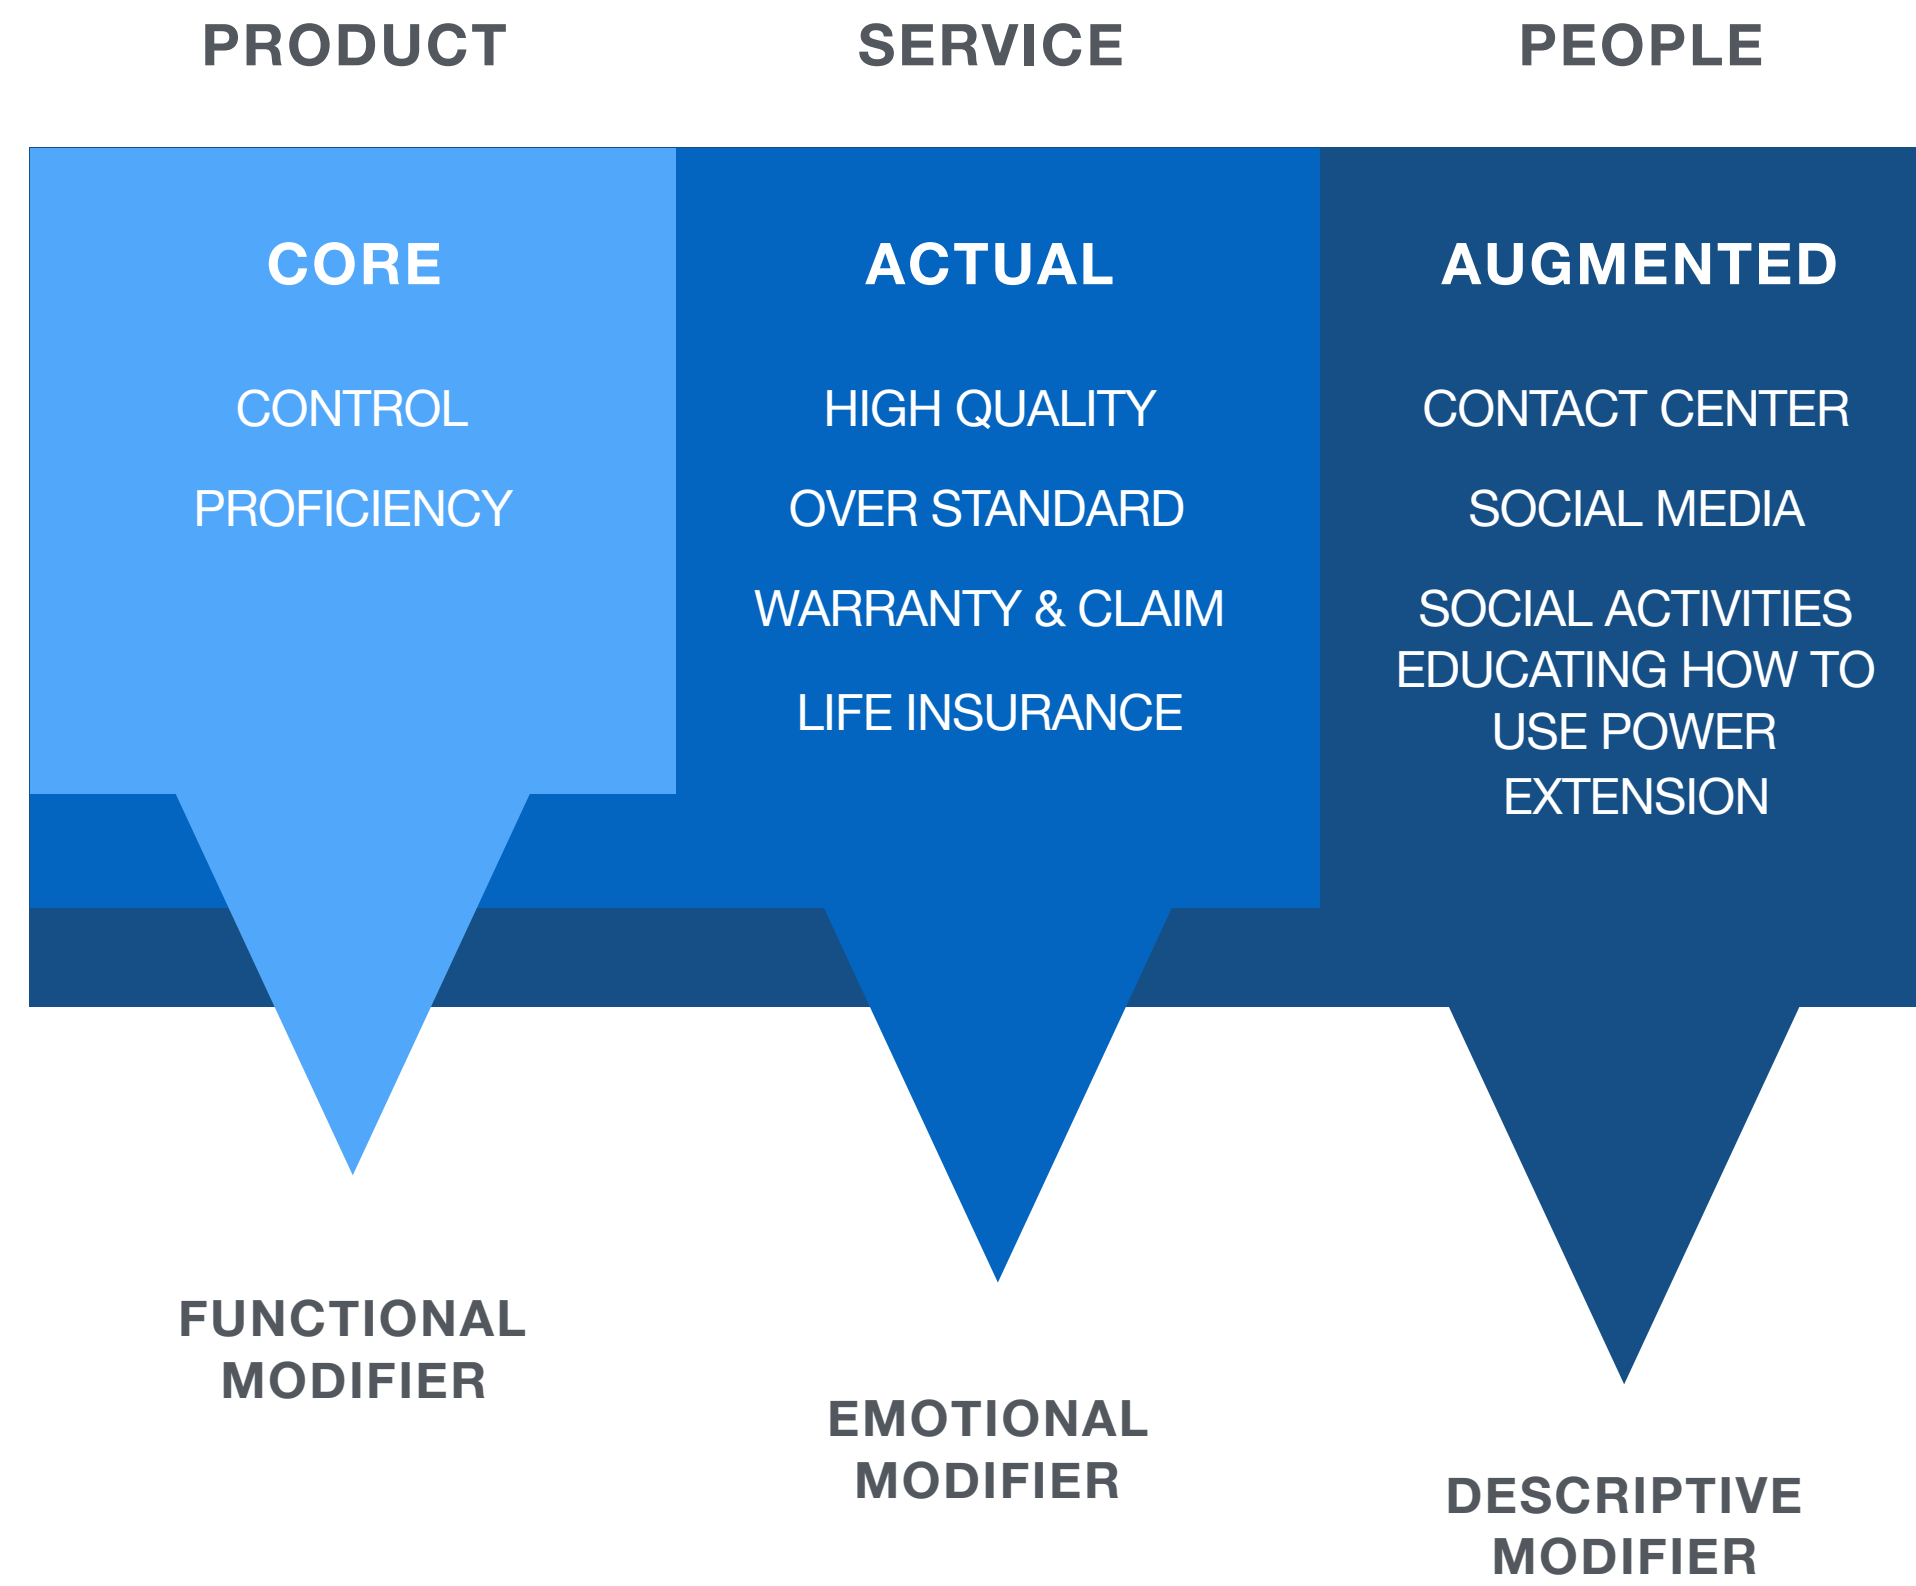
PRODUCT

CORE

CONTROL

PROFICIENCY

FUNCTIONAL MODIFIER

SERVICE

ACTUAL

HIGH QUALITY

OVER STANDARD

WARRANTY & CLAIM

LIFE INSURANCE

EMOTIONAL MODIFIER

PEOPLE

AUGMENTED

CONTACT CENTER

SOCIAL MEDIA

SOCIAL ACTIVITIES EDUCATING HOW TO USE POWER EXTENSION

DESCRIPTIVE MODIFIER